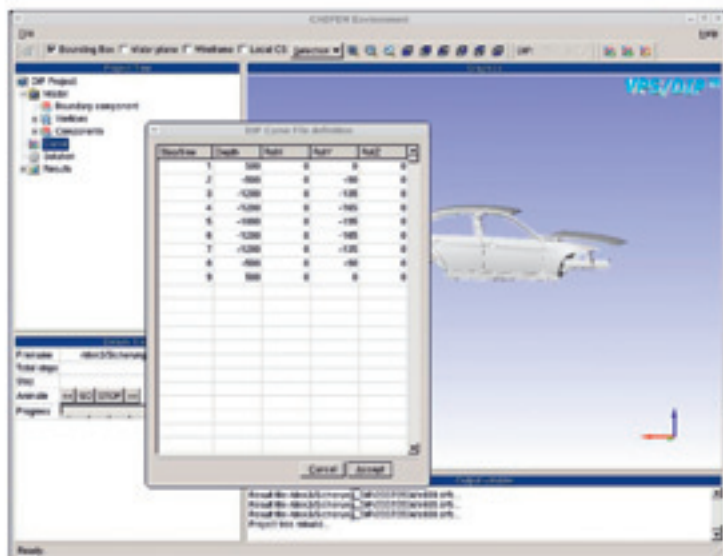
CASPER Environment

File

Bounding Box Water plane Wireframe Local CS

Project Tree

DIP Project
Model
Boundary component
Vehicles
Components
Curve
Solution
Results

VPS/DIP

DIP Curve File definition

| Step/Time | Depth | Rot1 | Rot1 | Rot2 |
|---|---|---|---|---|
| 1 | 500 | 0 | 0 | 0 |
| 2 | -500 | 0 | -90 | 0 |
| 3 | -1200 | 0 | -135 | 0 |
| 4 | -1200 | 0 | -165 | 0 |
| 5 | -1000 | 0 | -195 | 0 |
| 6 | -1200 | 0 | -165 | 0 |
| 7 | -1200 | 0 | -135 | 0 |
| 8 | -500 | 0 | -90 | 0 |
| 9 | 500 | 0 | 0 | 0 |

Cancel Accept

P-results
Total steps
Step
Animate STOP
Progress

Output window

Result file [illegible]
Result file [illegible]
Result file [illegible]
Project tree reloaded...

Ready